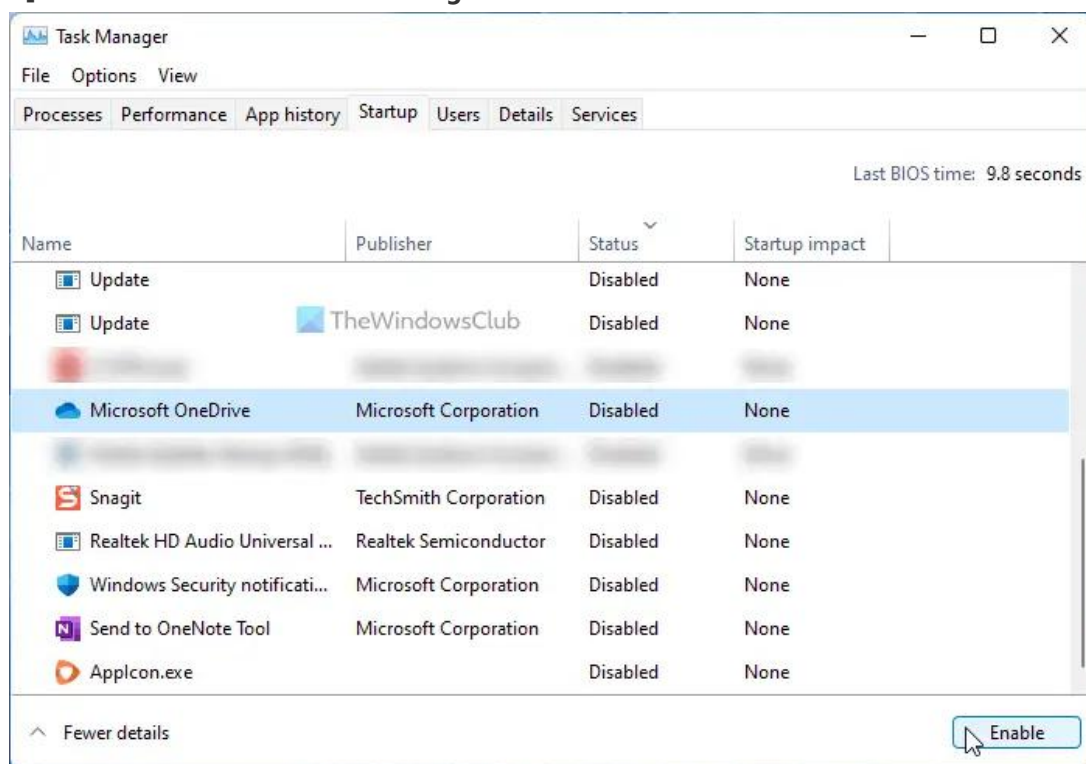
Task Manager

File Options View

Processes Performance App history Startup Users Details Services

Last BIOS time: 9.8 seconds

| Name | Publisher | Status | Startup impact |
|---|---|---|---|
| Update | | Disabled | None |
| Update | | Disabled | None |
| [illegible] | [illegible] | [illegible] | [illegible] |
| Microsoft OneDrive | Microsoft Corporation | Disabled | None |
| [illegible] | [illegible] | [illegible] | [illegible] |
| Snagit | TechSmith Corporation | Disabled | None |
| Realtek HD Audio Universal ... | Realtek Semiconductor | Disabled | None |
| Windows Security notificati... | Microsoft Corporation | Disabled | None |
| Send to OneNote Tool | Microsoft Corporation | Disabled | None |
| AppIcon.exe | | Disabled | None |

TheWindowsClub

Fewer details

Enable